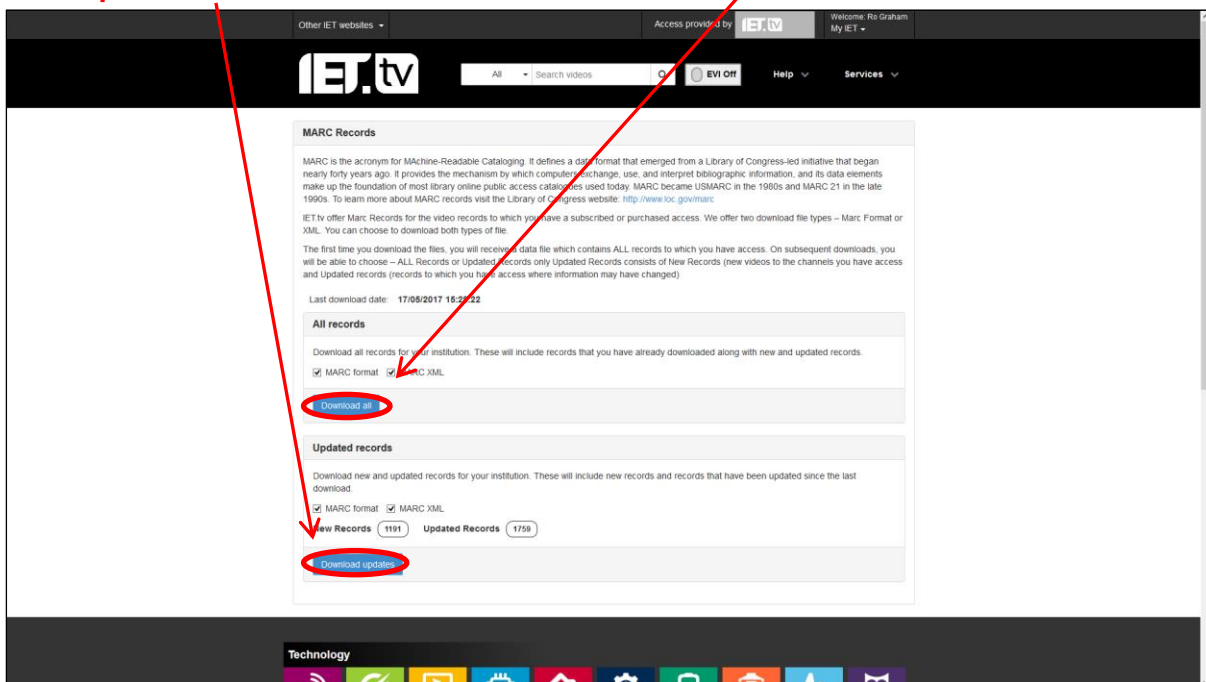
Other IET websites

Access provided by IET.tv

Welcome: Ro Graham
My IET

IET.tv

All

Search videos

EVI Off

Help

Services

MARC Records

MARC is the acronym for MAchine-Readable Cataloging. It defines a data format that emerged from a Library of Congress-led initiative that began nearly forty years ago. It provides the mechanism by which computers exchange, use, and interpret bibliographic information, and its data elements make up the foundation of most library online public access catalogues used today. MARC became USMARC in the 1980s and MARC 21 in the late 1990s. To learn more about MARC records visit the Library of Congress website: http://www.loc.gov/marc

IET.tv offer Marc Records for the video records to which you have a subscribed or purchased access. We offer two download file types – Marc Format or XML. You can choose to download both types of file.

The first time you download the files, you will receive a data file which contains ALL records to which you have access. On subsequent downloads, you will be able to choose – ALL Records or Updated Records only Updated Records consists of New Records (new videos to the channels you have access and Updated records (records to which you have access where information may have changed)

Last download date: 17/05/2017 15:2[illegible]:22

All records

Download all records for your institution. These will include records that you have already downloaded along with new and updated records.

MARC format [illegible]RC XML

Download all

Updated records

Download new and updated records for your institution. These will include new records and records that have been updated since the last download.

MARC format MARC XML

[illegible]ew Records 1191 Updated Records 1759

Download updates

Technology